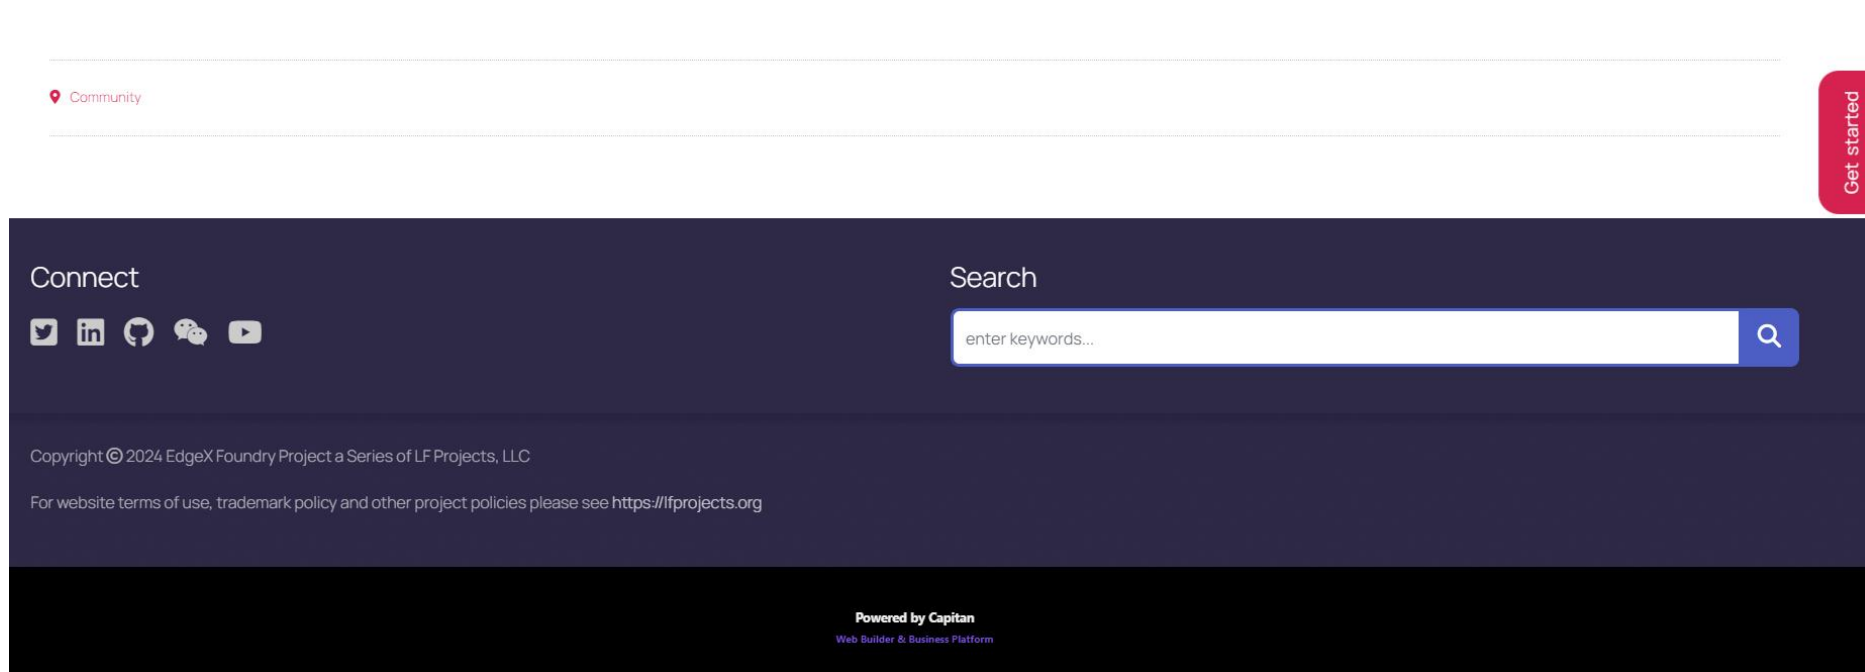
Community

Get started

Connect

Search

enter keywords...

Copyright © 2024 EdgeX Foundry Project a Series of LF Projects, LLC

For website terms of use, trademark policy and other project policies please see https://lfprojects.org

Powered by Capitan
Web Builder & Business Platform